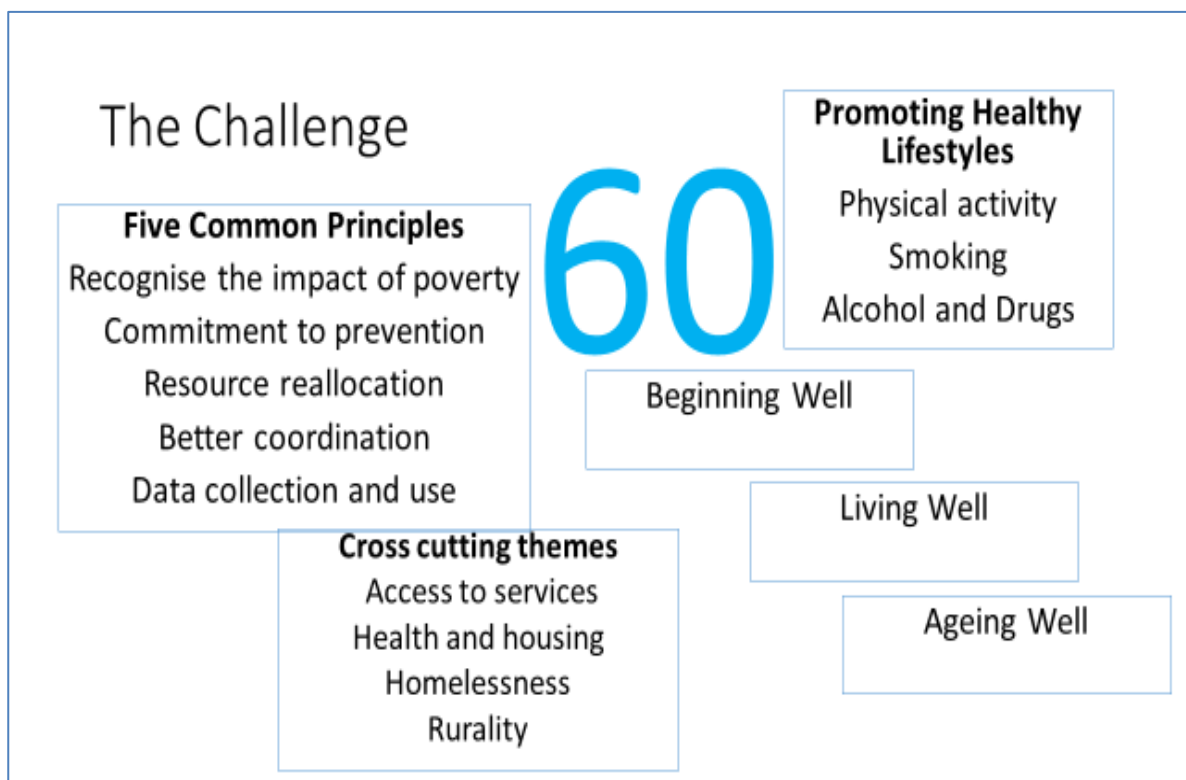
The Challenge

60

Promoting Healthy Lifestyles
Physical activity
Smoking
Alcohol and Drugs

Five Common Principles
Recognise the impact of poverty
Commitment to prevention
Resource reallocation
Better coordination
Data collection and use

Beginning Well

Living Well

Ageing Well

Cross cutting themes
Access to services
Health and housing
Homelessness
Rurality